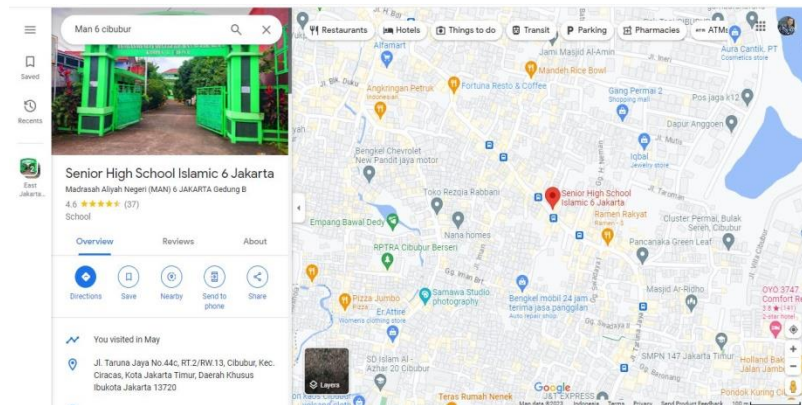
Man 6 cibubur

Saved

Recents

East Jakarta...

Senior High School Islamic 6 Jakarta

Madrasah Aliyah Negeri (MAN) 6 JAKARTA Gedung B

4.6 ★★★★★ (37)

School

Overview
Reviews
About

Directions
Save
Nearby
Send to phone
Share

You visited in May

Jl. Taruna Jaya No.44c, RT.2/RW.13, Cibubur, Kec. Ciracas, Kota Jakarta Timur, Daerah Khusus Ibukota Jakarta 13720

Restaurants
Hotels
Things to do
Transit
Parking
Pharmacies
ATMs

Alfamart
Jami Masjid Al-Amin
Mandeh Rice Bowl
Aura Cantik, PT
Cosmetics store
Angkringan Petruk
Indonesian
Fortuna Resto & Coffee
Gang Permai 2
Shopping mall
Pos jaga k12
Dapur Anggoen
Iqbal
Jewelry store
Bengkel Chevrolet New Pandit jaya motor
Toko Rezqia Rabbani
Senior High School Islamic 6 Jakarta
Ramen Rakyat
Ramen · $
Cluster Permai, Bulak Seleh, Cibubur
Pancanaka Green Leaf
Empang Bawal Dedy
Nana homes
RPTRA Cibubur Berseri
Samawa Studio photography
Bengkel mobil 24 jam terima jasa panggilan
Auto repair shop
Pizza Jumbo
Er.Attire
Womens clothing store
Masjid Ar-Ridho
OYO 3747 Comfort Re
3.6 ★ (14)
2-star hotel
SD Islam Al-Azhar 20 Cibubur
SMPN 147 Jakarta Timur
Holland Bakery Jakarta
Pondok Kurnia
Teras Rumah Nenek
J&T EXPRESS
Layers
Google
Map data ©2022
Indonesia
Terms
Privacy
Send Product Feedback
100 m